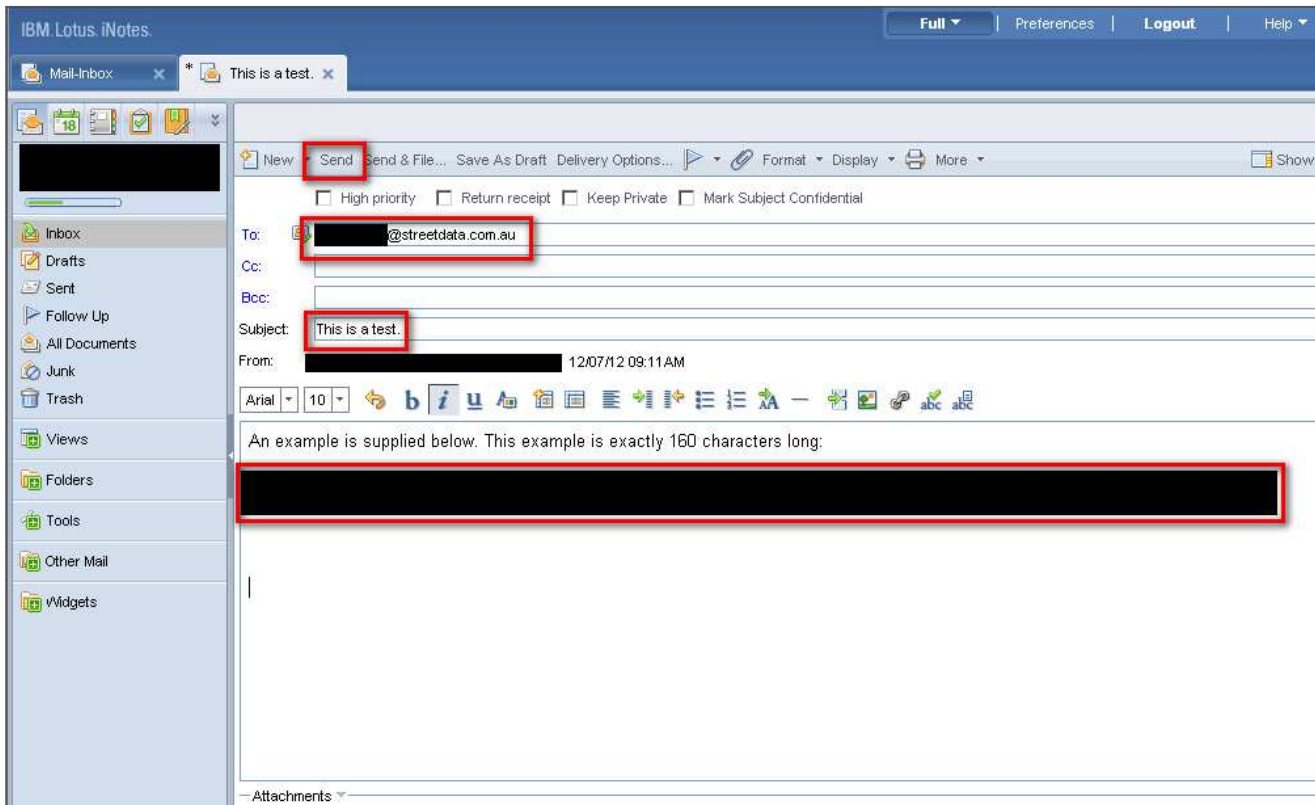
IBM Lotus iNotes

Full | Preferences | Logout | Help

Mail-Inbox ×

* This is a test. ×

18

New Send Send & File... Save As Draft Delivery Options... Format Display More

Show

High priority Return receipt Keep Private Mark Subject Confidential

Inbox
Drafts
Sent
Follow Up
All Documents
Junk
Trash

Views
Folders
Tools
Other Mail
Widgets

To: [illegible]@streetdata.com.au
Cc:
Bcc:
Subject: This is a test.
From: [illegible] 12/07/12 09:11 AM

Arial 10

An example is supplied below. This example is exactly 160 characters long:

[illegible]

Attachments